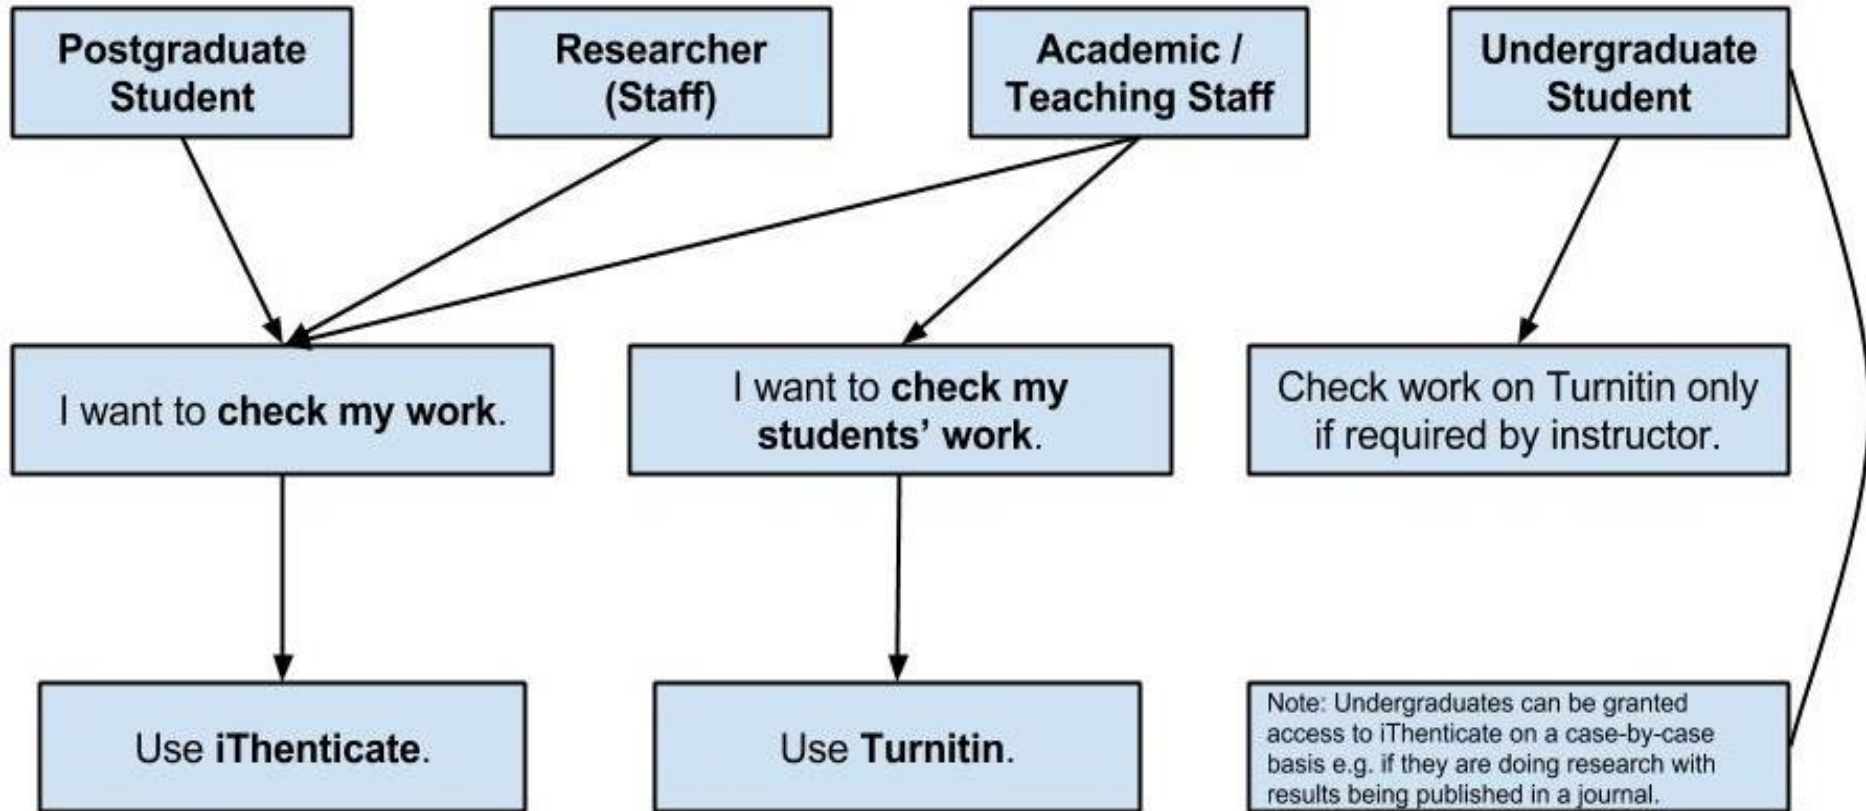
Postgraduate Student

Researcher (Staff)

Academic / Teaching Staff

Undergraduate Student

I want to check my work.

I want to check my students' work.

Check work on Turnitin only if required by instructor.

Use iThenticate.

Use Turnitin.

Note: Undergraduates can be granted access to iThenticate on a case-by-case basis e.g. if they are doing research with results being published in a journal.